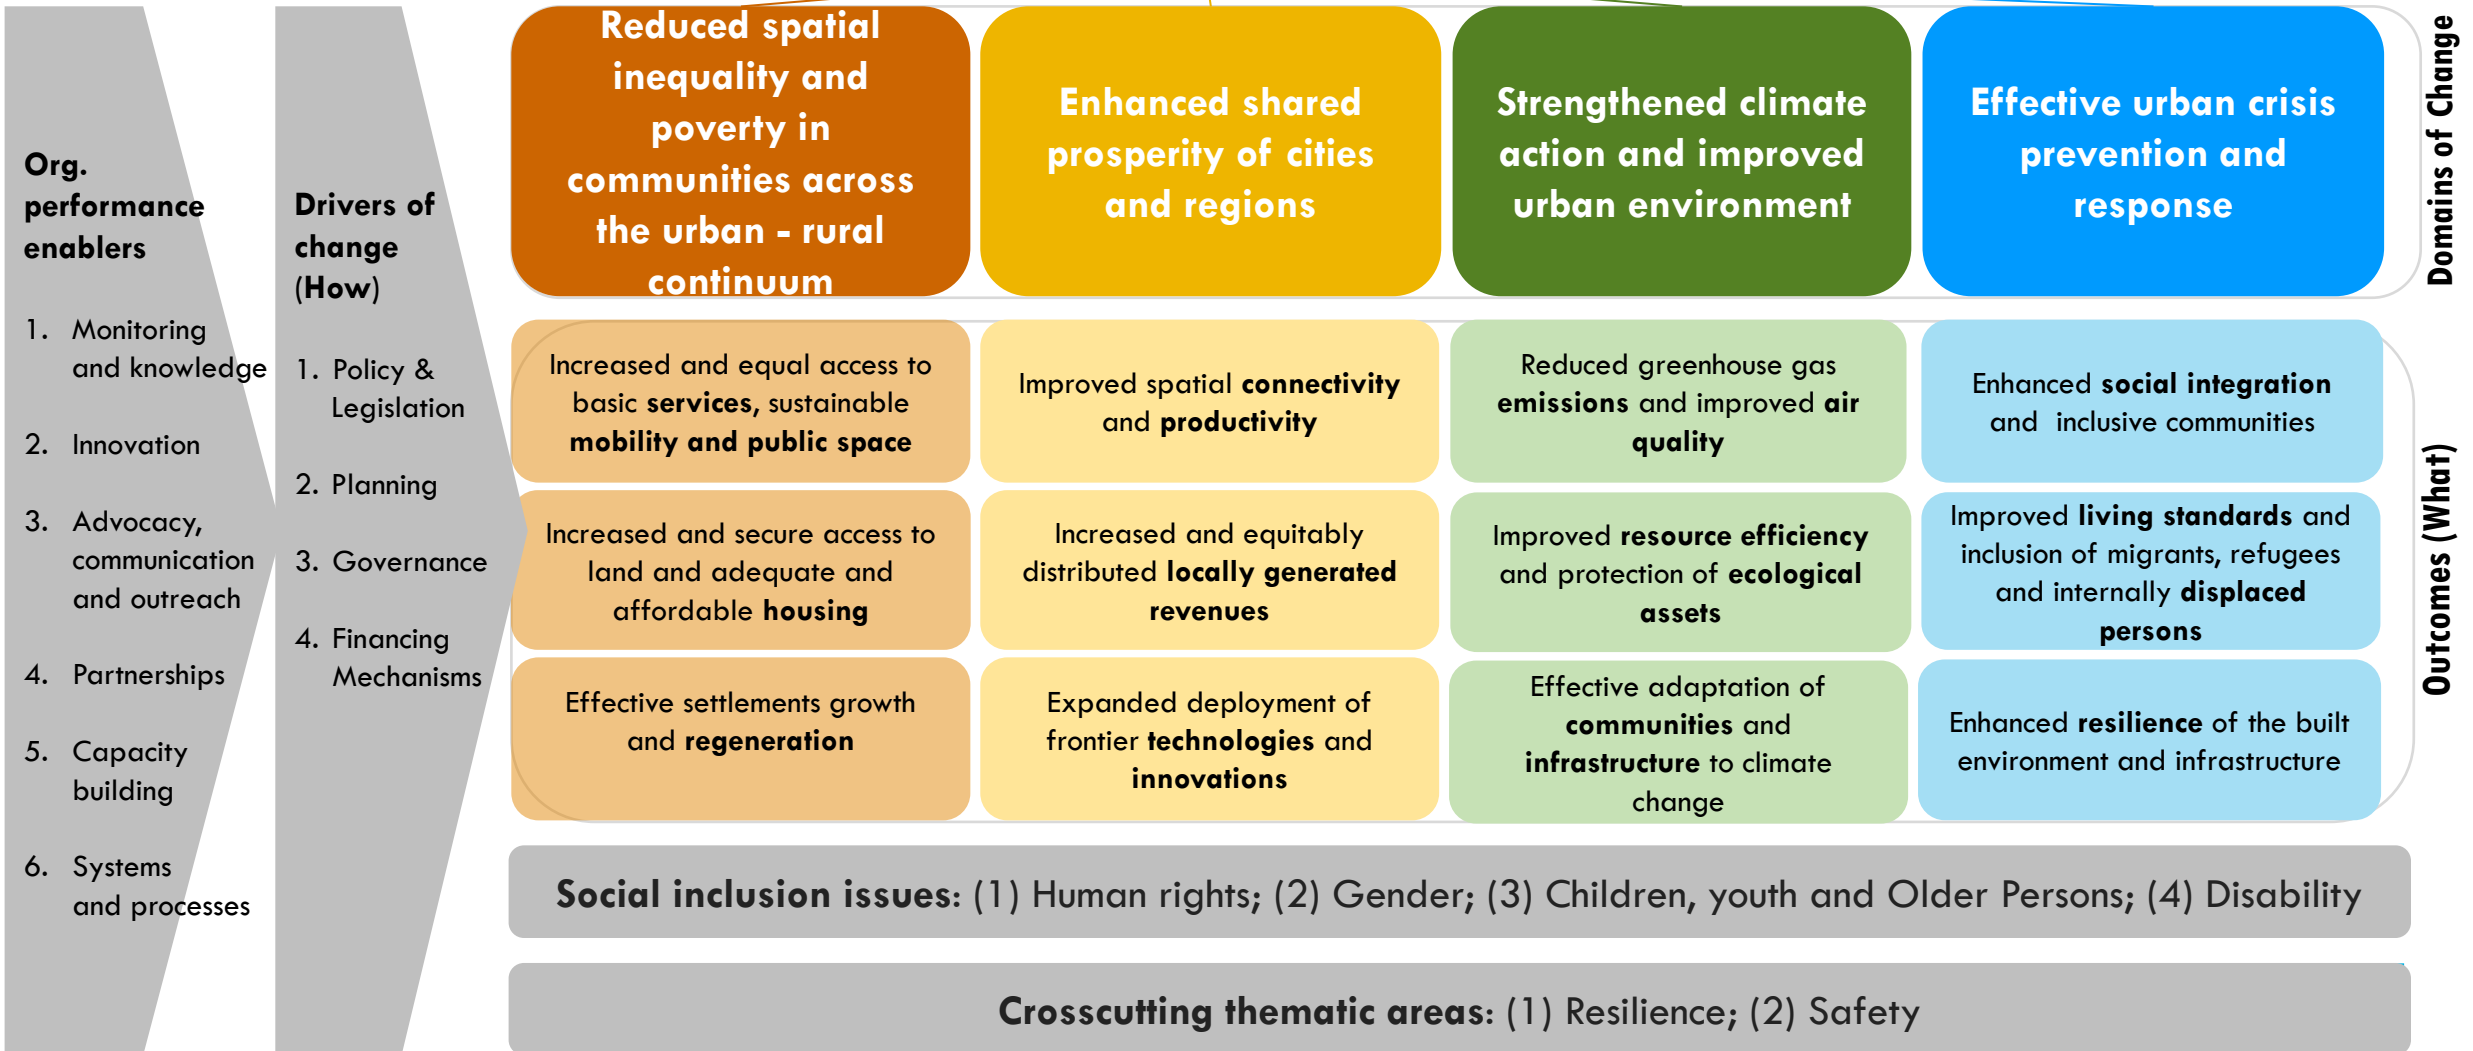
Org. performance enablers

1. Monitoring and knowledge

2. Innovation

3. Advocacy, communication and outreach

4. Partnerships

5. Capacity building

6. Systems and processes

Drivers of change (How)

1. Policy & Legislation

2. Planning

3. Governance

4. Financing Mechanisms

| Reduced spatial inequality and poverty in communities across the urban - rural continuum | Enhanced shared prosperity of cities and regions | Strengthened climate action and improved urban environment | Effective urban crisis prevention and response |
|---|---|---|---|
| Increased and equal access to basic **services**, sustainable **mobility and public space** | Improved spatial **connectivity** and **productivity** | Reduced greenhouse gas **emissions** and improved **air quality** | Enhanced **social integration** and inclusive communities |
| Increased and secure access to land and adequate and affordable **housing** | Increased and equitably distributed **locally generated revenues** | Improved **resource efficiency** and protection of **ecological assets** | Improved **living standards** and inclusion of migrants, refugees and internally **displaced persons** |
| Effective settlements growth and **regeneration** | Expanded deployment of frontier **technologies** and **innovations** | Effective adaptation of **communities** and **infrastructure** to climate change | Enhanced **resilience** of the built environment and infrastructure |

Domains of Change

Outcomes (What)

**Social inclusion issues:** (1) Human rights; (2) Gender; (3) Children, youth and Older Persons; (4) Disability

**Crosscutting thematic areas:** (1) Resilience; (2) Safety